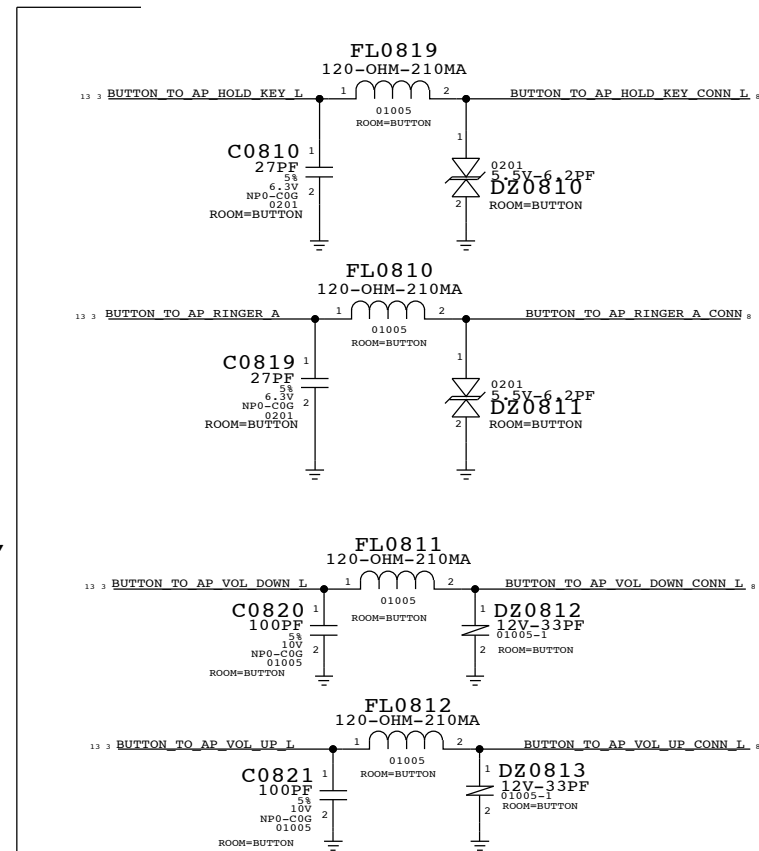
FL0819
120-OHM-210MA
13 3 BUTTON_TO_AP_HOLD_KEY_L
1
2
01005
ROOM=BUTTON
BUTTON_TO_AP_HOLD_KEY_CONN_L 8
C0810
27PF
5%
6.3V
NP0-C0G
0201
ROOM=BUTTON
1
2
1
2
0201
5.5V-6.2PF
DZ0810
ROOM=BUTTON

FL0810
120-OHM-210MA
13 3 BUTTON_TO_AP_RINGER_A
1
2
01005
ROOM=BUTTON
BUTTON_TO_AP_RINGER_A_CONN 8
C0819
27PF
5%
6.3V
NP0-C0G
0201
ROOM=BUTTON
1
2
1
2
0201
5.5V-6.2PF
DZ0811
ROOM=BUTTON

FL0811
120-OHM-210MA
13 3 BUTTON_TO_AP_VOL_DOWN_L
1
2
01005
ROOM=BUTTON
BUTTON_TO_AP_VOL_DOWN_CONN_L 8
C0820
100PF
5%
10V
NP0-C0G
01005
ROOM=BUTTON
1
2
1
2
DZ0812
12V-33PF
01005-1
ROOM=BUTTON

FL0812
120-OHM-210MA
13 3 BUTTON_TO_AP_VOL_UP_L
1
2
01005
ROOM=BUTTON
BUTTON_TO_AP_VOL_UP_CONN_L 8
C0821
100PF
5%
10V
NP0-C0G
01005
ROOM=BUTTON
1
2
1
2
DZ0813
12V-33PF
01005-1
ROOM=BUTTON